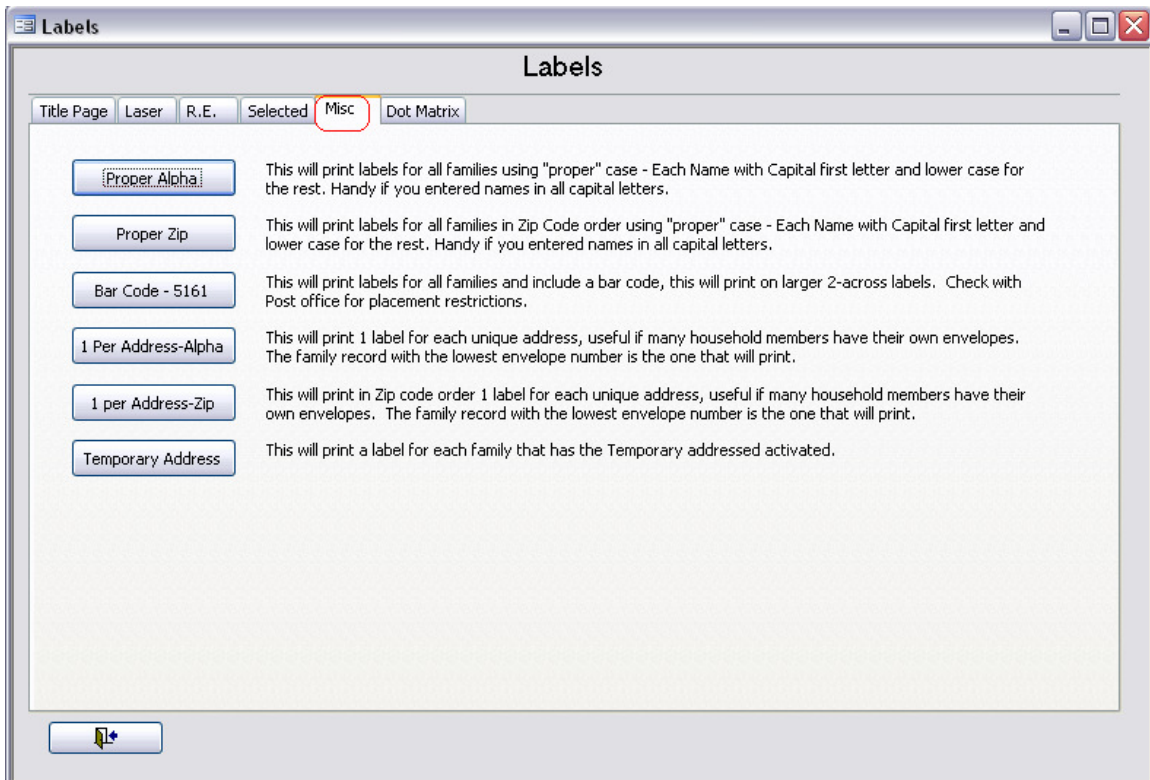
Labels

Labels

Title Page | Laser | R.E. | Selected | Misc | Dot Matrix

Proper Alpha

This will print labels for all families using "proper" case - Each Name with Capital first letter and lower case for the rest. Handy if you entered names in all capital letters.

Proper Zip

This will print labels for all families in Zip Code order using "proper" case - Each Name with Capital first letter and lower case for the rest. Handy if you entered names in all capital letters.

Bar Code - 5161

This will print labels for all families and include a bar code, this will print on larger 2-across labels. Check with Post office for placement restrictions.

1 Per Address-Alpha

This will print 1 label for each unique address, useful if many household members have their own envelopes. The family record with the lowest envelope number is the one that will print.

1 per Address-Zip

This will print in Zip code order 1 label for each unique address, useful if many household members have their own envelopes. The family record with the lowest envelope number is the one that will print.

Temporary Address

This will print a label for each family that has the Temporary addressed activated.